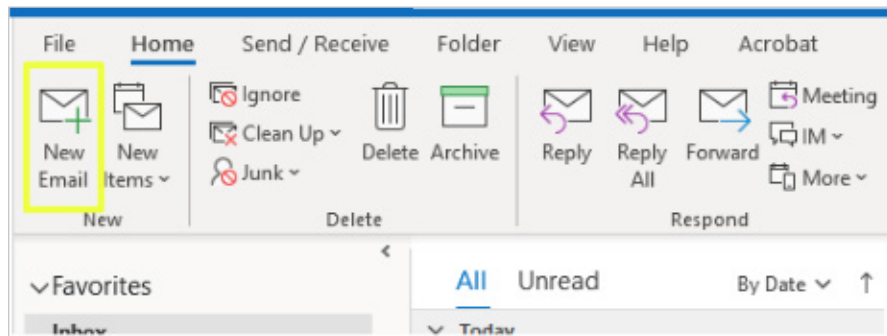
File Home Send / Receive Folder View Help Acrobat

New Email

New Items

New

Ignore

Clean Up

Junk

Delete

Archive

Delete

Reply

Reply All

Forward

Meeting

IM

More

Respond

Favorites

Inbox

All Unread By Date ↑

Today